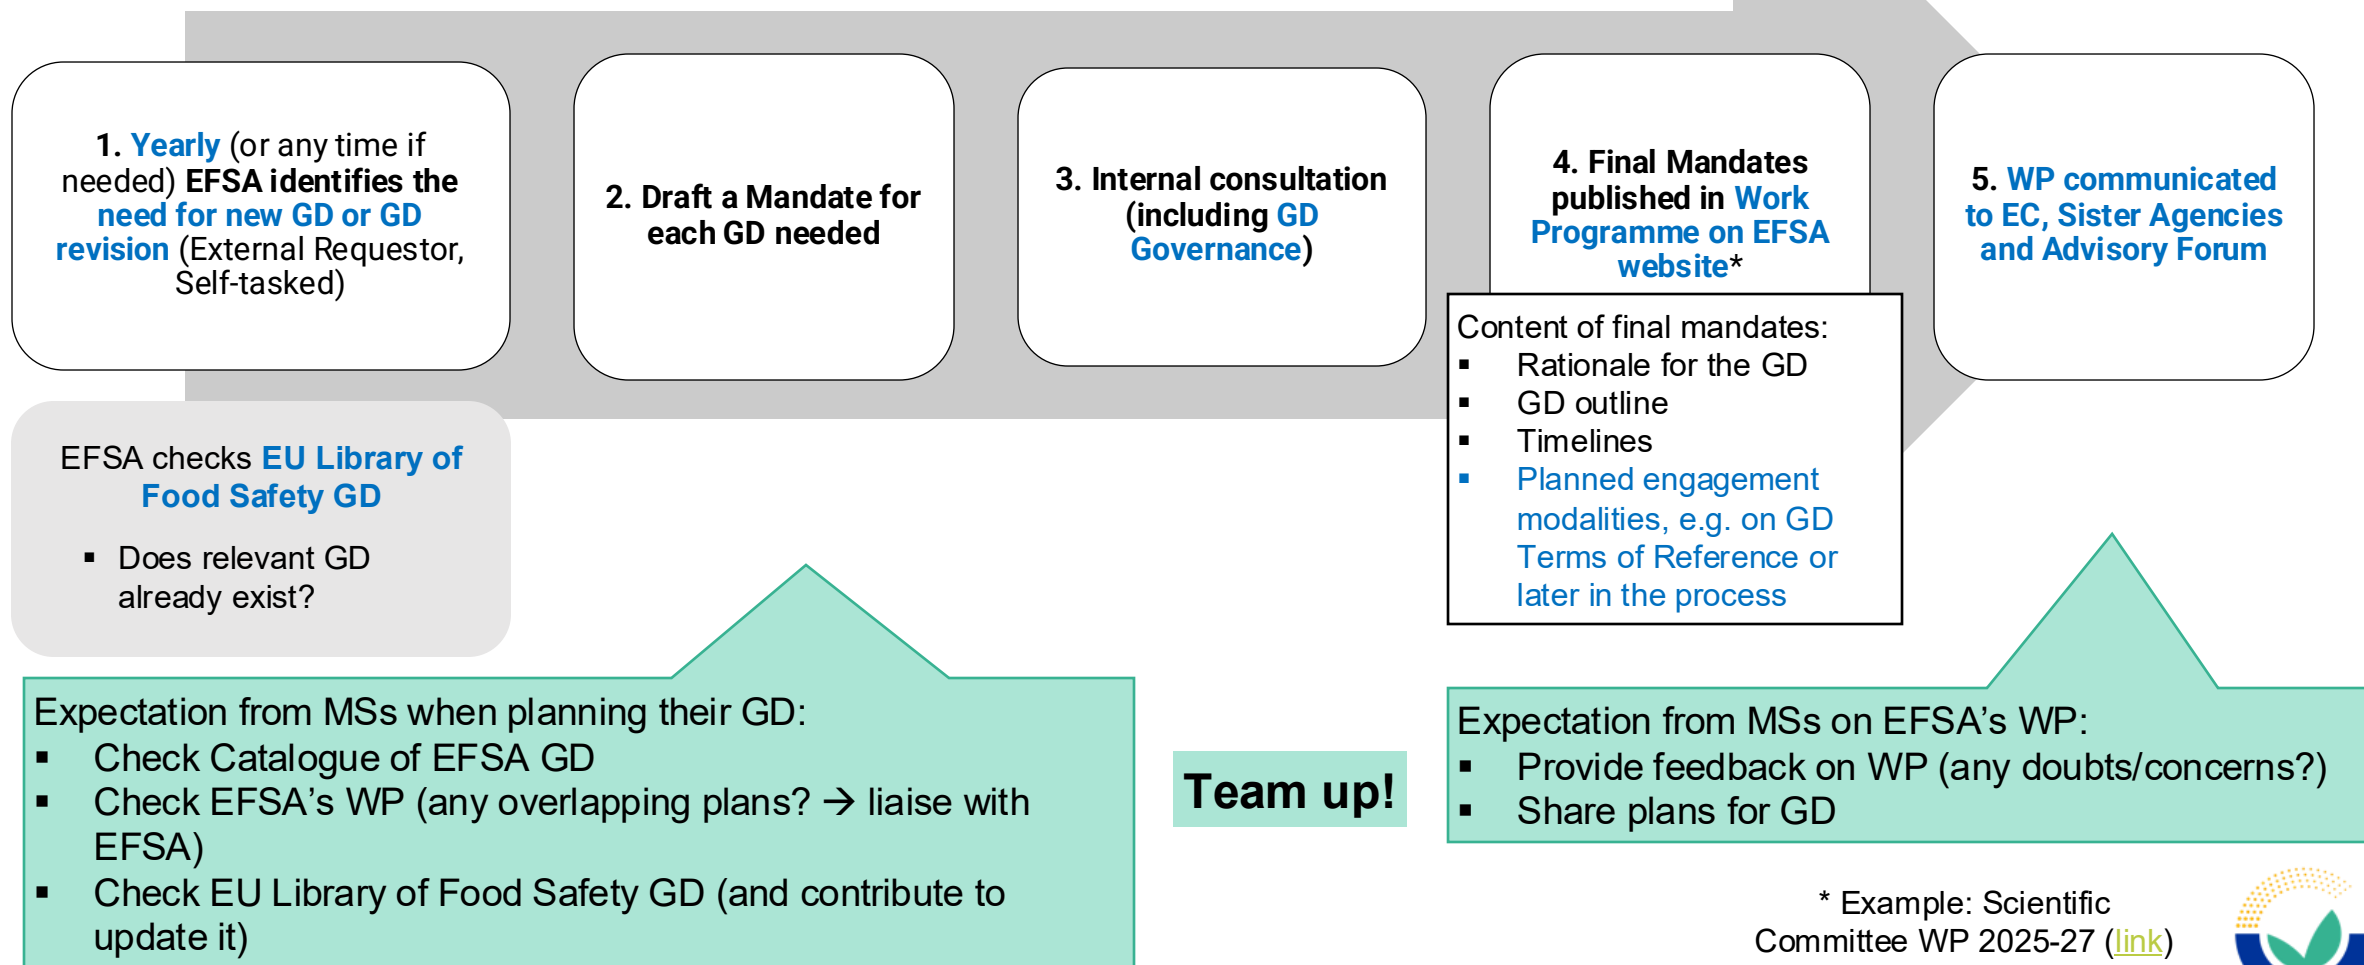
1. Yearly (or any time if needed) EFSA identifies the need for new GD or GD revision (External Requestor, Self-tasked)

2. Draft a Mandate for each GD needed

3. Internal consultation (including GD Governance)

4. Final Mandates published in Work Programme on EFSA website*

5. WP communicated to EC, Sister Agencies and Advisory Forum

Content of final mandates:
▪ Rationale for the GD
▪ GD outline
▪ Timelines
▪ Planned engagement modalities, e.g. on GD Terms of Reference or later in the process

EFSA checks EU Library of Food Safety GD
▪ Does relevant GD already exist?

Expectation from MSs when planning their GD:
▪ Check Catalogue of EFSA GD
▪ Check EFSA's WP (any overlapping plans? → liaise with EFSA)
▪ Check EU Library of Food Safety GD (and contribute to update it)

Team up!

Expectation from MSs on EFSA's WP:
▪ Provide feedback on WP (any doubts/concerns?)
▪ Share plans for GD

* Example: Scientific Committee WP 2025-27 (link)